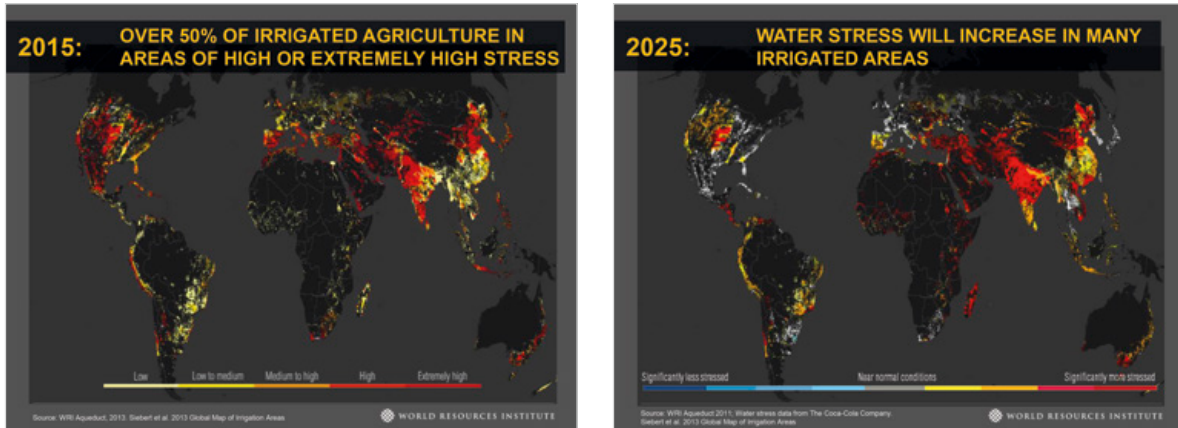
2015: OVER 50% OF IRRIGATED AGRICULTURE IN AREAS OF HIGH OR EXTREMELY HIGH STRESS

Low | Low to medium | Medium to high | High | Extremely high

Source: WRI Aqueduct, 2013. Siebert et al. 2013 Global Map of Irrigation Areas

WORLD RESOURCES INSTITUTE

2025: WATER STRESS WILL INCREASE IN MANY IRRIGATED AREAS

Significantly less stressed | Near normal conditions | Significantly more stressed

Source: WRI Aqueduct 2011; Water stress data from The Coca-Cola Company. Siebert et al. 2013 Global Map of Irrigation Areas

WORLD RESOURCES INSTITUTE